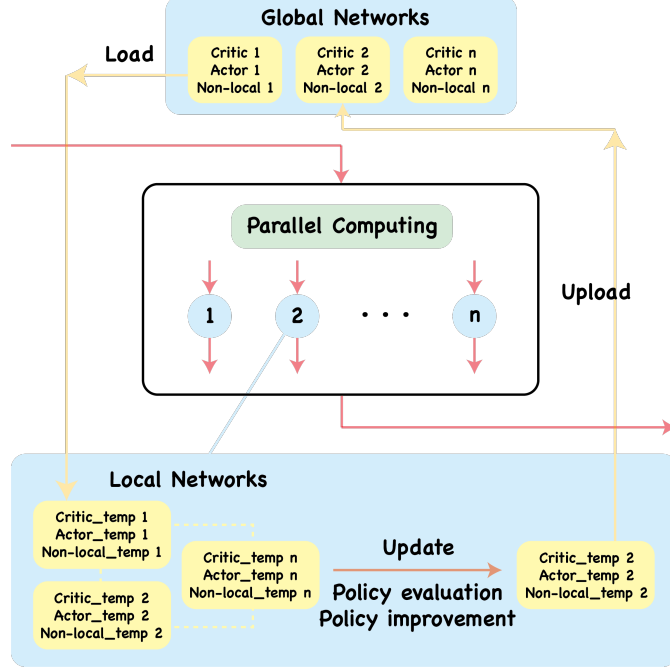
Global Networks

Load

Critic 1
Actor 1
Non-local 1

Critic 2
Actor 2
Non-local 2

Critic n
Actor n
Non-local n

Parallel Computing

1

2

. . .

n

Upload

Local Networks

Critic_temp 1
Actor_temp 1
Non-local_temp 1

Critic_temp 2
Actor_temp 2
Non-local_temp 2

Critic_temp n
Actor_temp n
Non-local_temp n

Update

Policy evaluation
Policy improvement

Critic_temp 2
Actor_temp 2
Non-local_temp 2